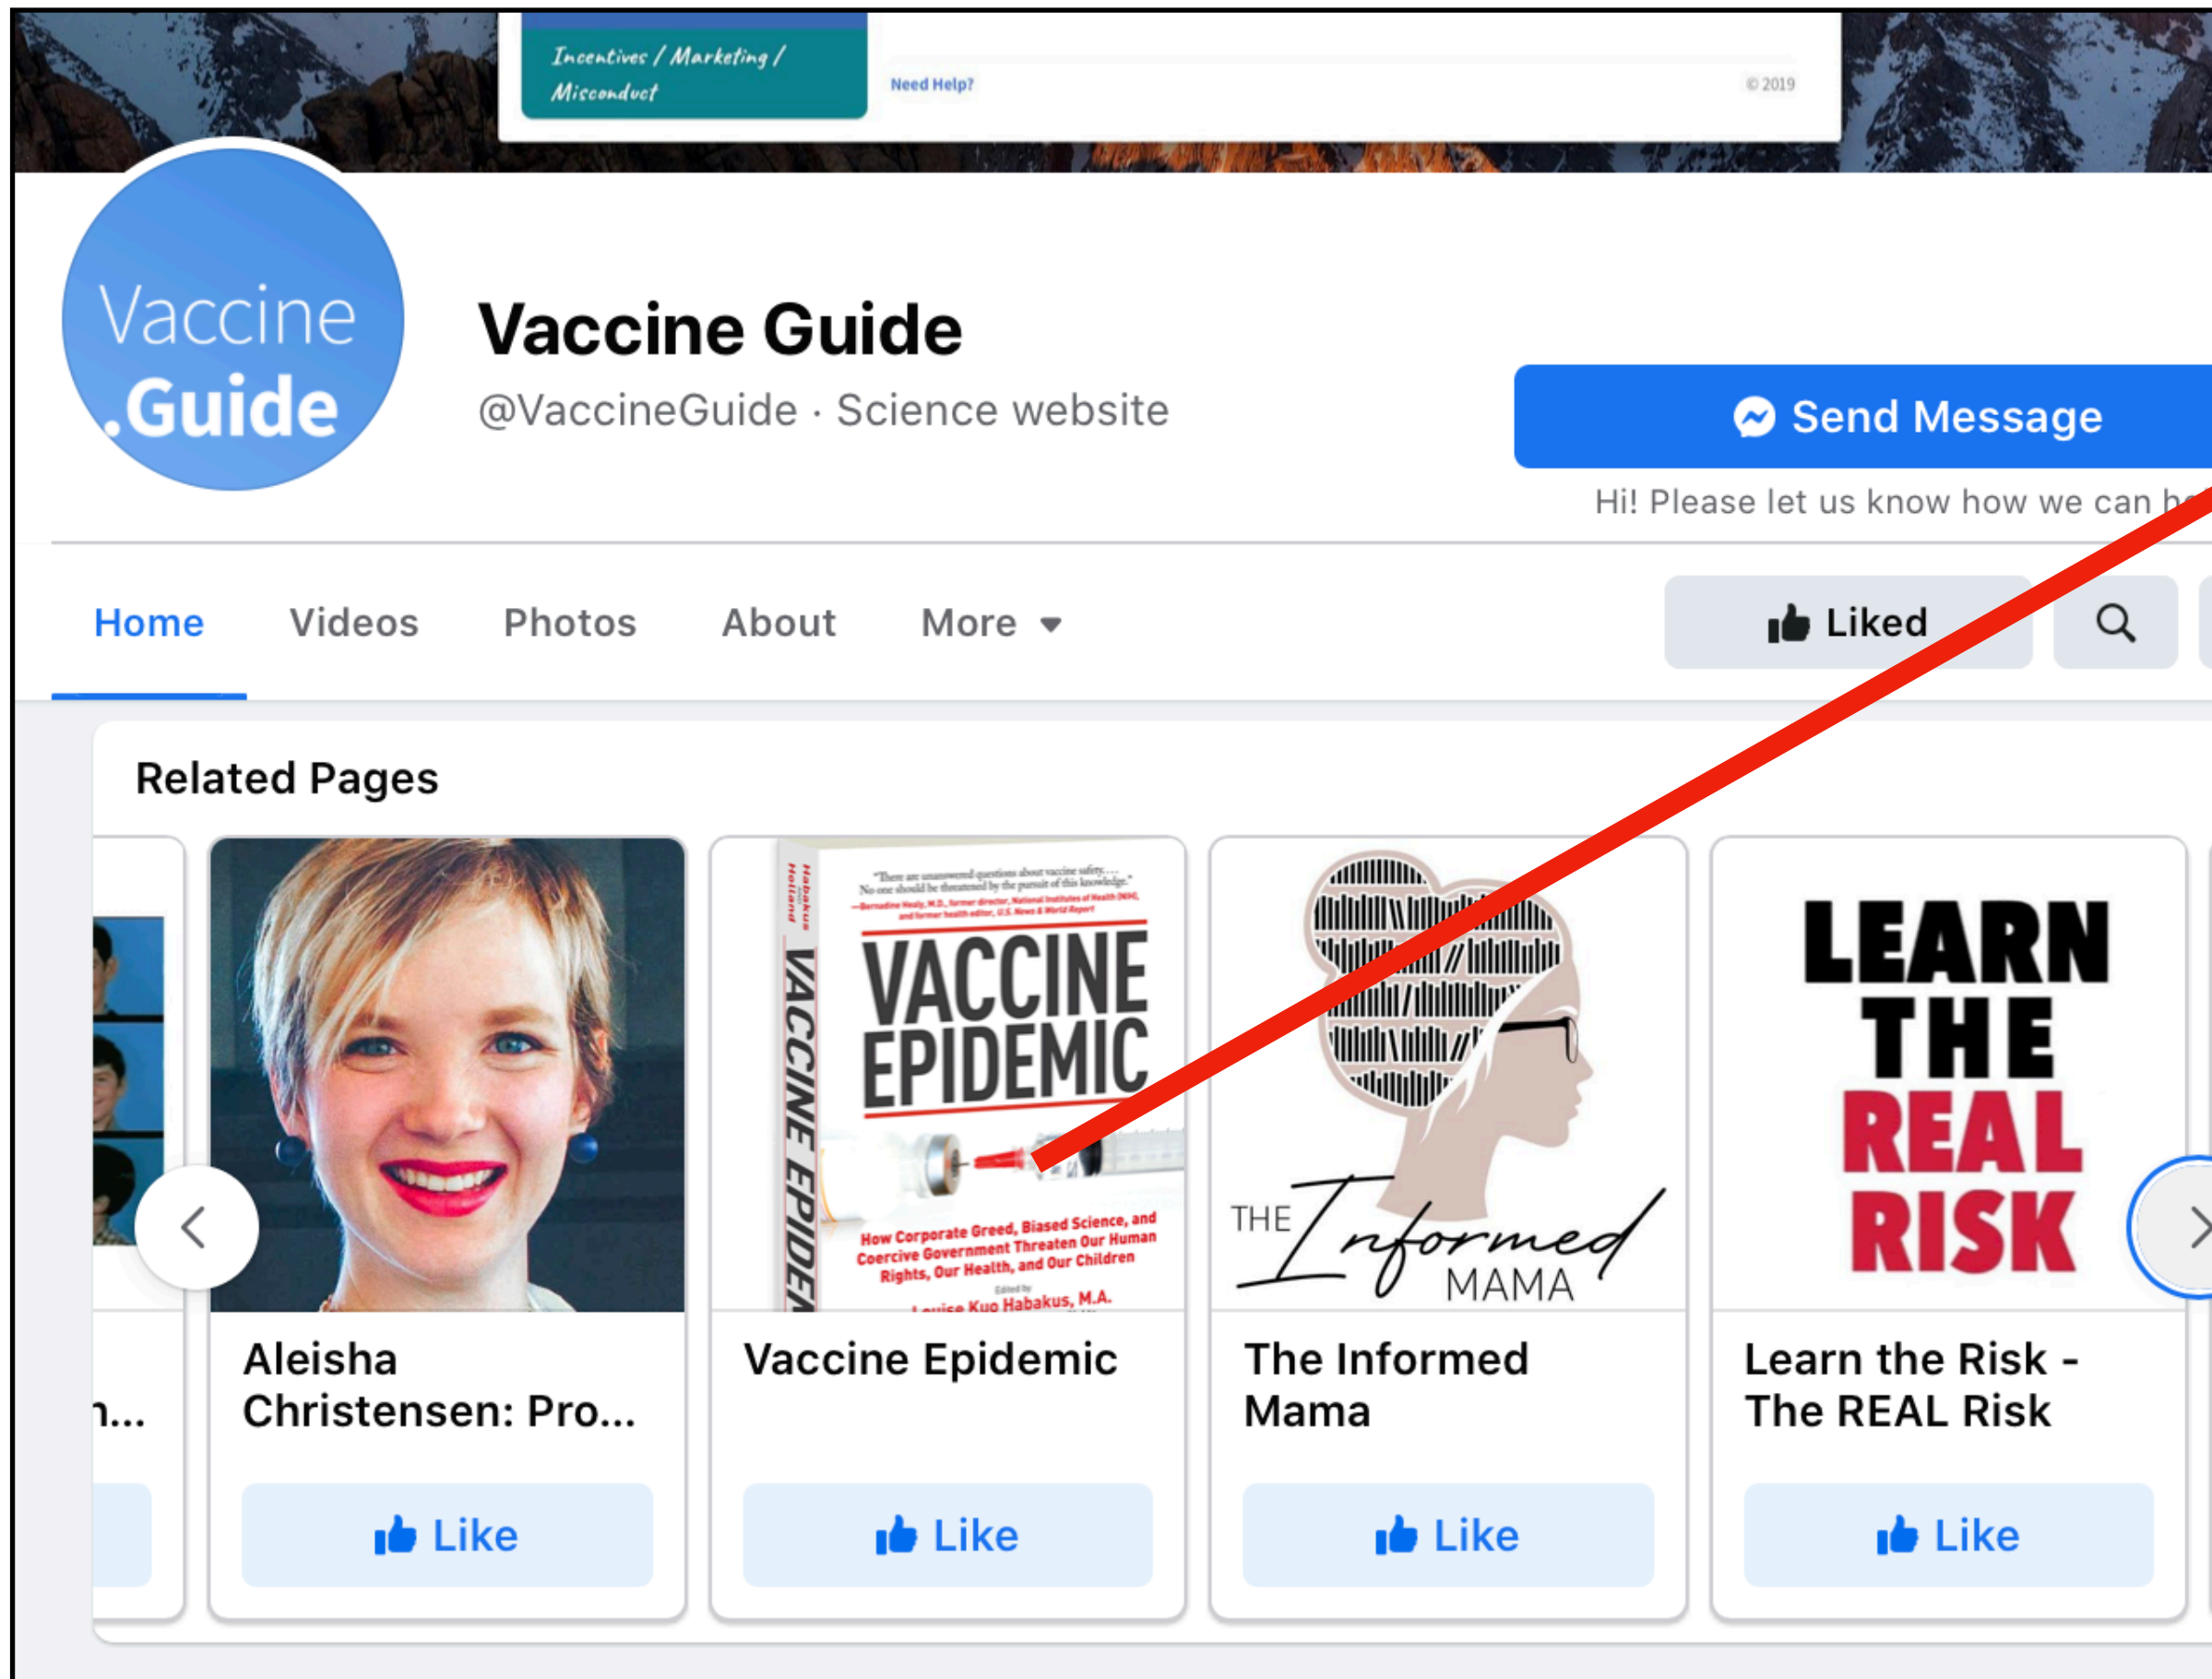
Incentives / Marketing / Misconduct

Need Help?

© 2019

Vaccine .Guide

Vaccine Guide

@VaccineGuide · Science website

Send Message

Hi! Please let us know how we can h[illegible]

Home Videos Photos About More

Liked

Related Pages

"There are unanswered questions about vaccine safety.... No one should be threatened by the pursuit of this knowledge." —Bernadine Healy, M.D., former director, National Institutes of Health (NIH), and former health editor, U.S. News & World Report

VACCINE EPIDEMIC

How Corporate Greed, Biased Science, and Coercive Government Threaten Our Human Rights, Our Health, and Our Children

Edited by Louise Kuo Habakus, M.A.

Habakus Holland

VACCINE EPIDEM

THE Informed MAMA

LEARN THE REAL RISK

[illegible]n...

Aleisha Christensen: Pro...

Like

Vaccine Epidemic

Like

The Informed Mama

Like

Learn the Risk - The REAL Risk

Like